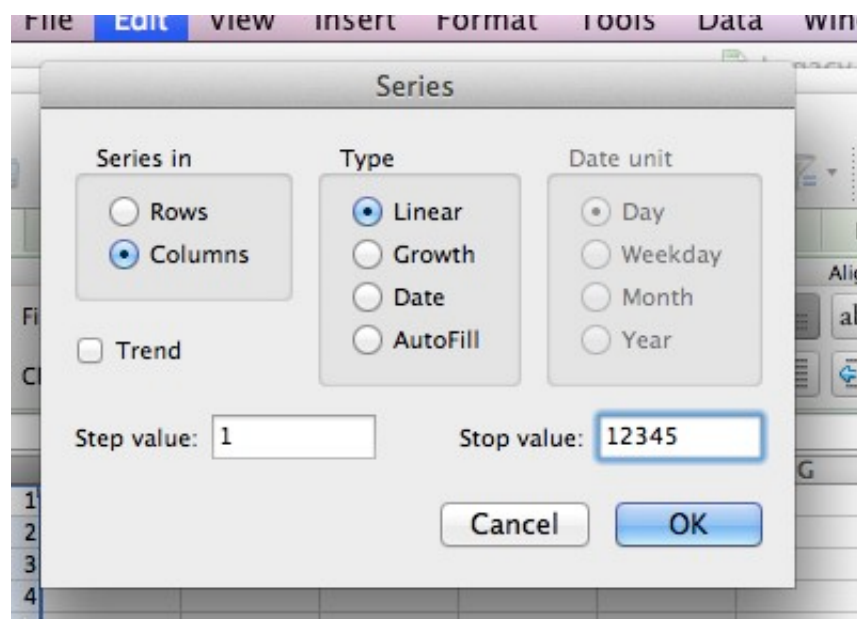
File Edit View Insert Format Tools Data Win

Series

Series in
Rows
Columns

Trend

Type
Linear
Growth
Date
AutoFill

Date unit
Day
Weekday
Month
Year

Step value: 1

Stop value: 12345

Cancel

OK

Fi
Cl
Ali
al
G
1
2
3
4